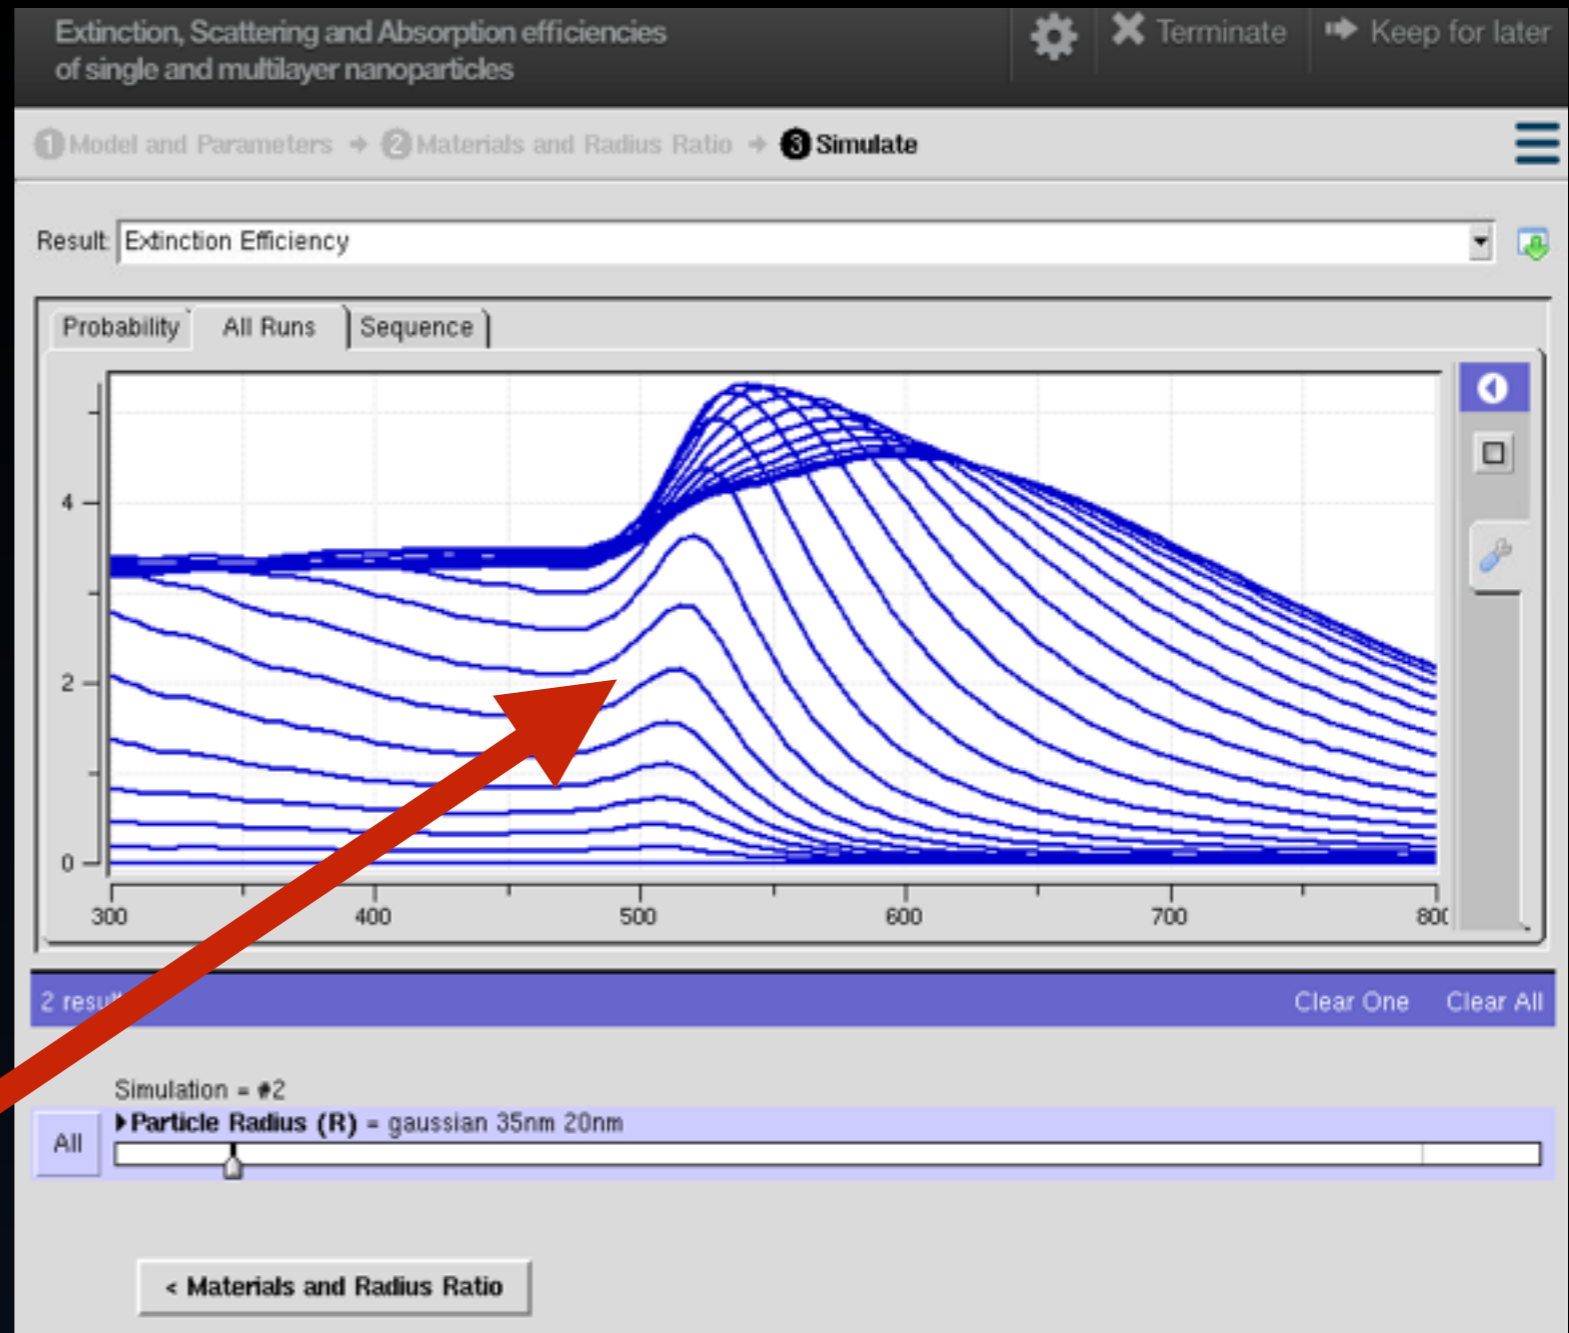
Extinction, Scattering and Absorption efficiencies of single and multilayer nanoparticles

Terminate

Keep for later

1 Model and Parameters → 2 Materials and Radius Ratio → 3 Simulate

Result: Extinction Efficiency

Probability | All Runs | Sequence

4
2
0

300 400 500 600 700 800

2 resu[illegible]

Clear One Clear All

Simulation = #2

All

Particle Radius (R) = gaussian 35nm 20nm

< Materials and Radius Ratio